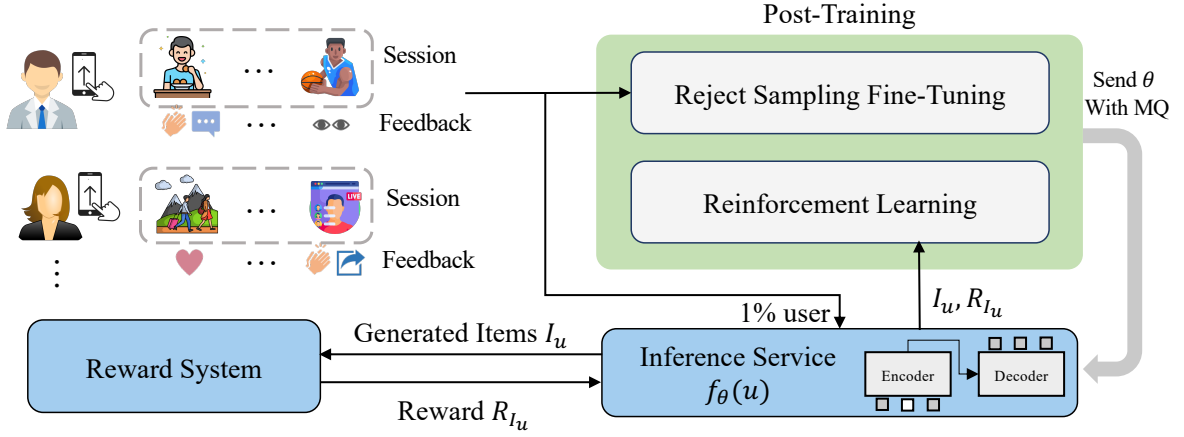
Post-Training

Session

Feedback

LIVE

Session

Feedback

Reject Sampling Fine-Tuning

Reinforcement Learning

Send $\theta$ With MQ

1% user

$I_u, R_{I_u}$

Generated Items $I_u$

Reward System

Reward $R_{I_u}$

Inference Service $f_\theta(u)$

Encoder

Decoder